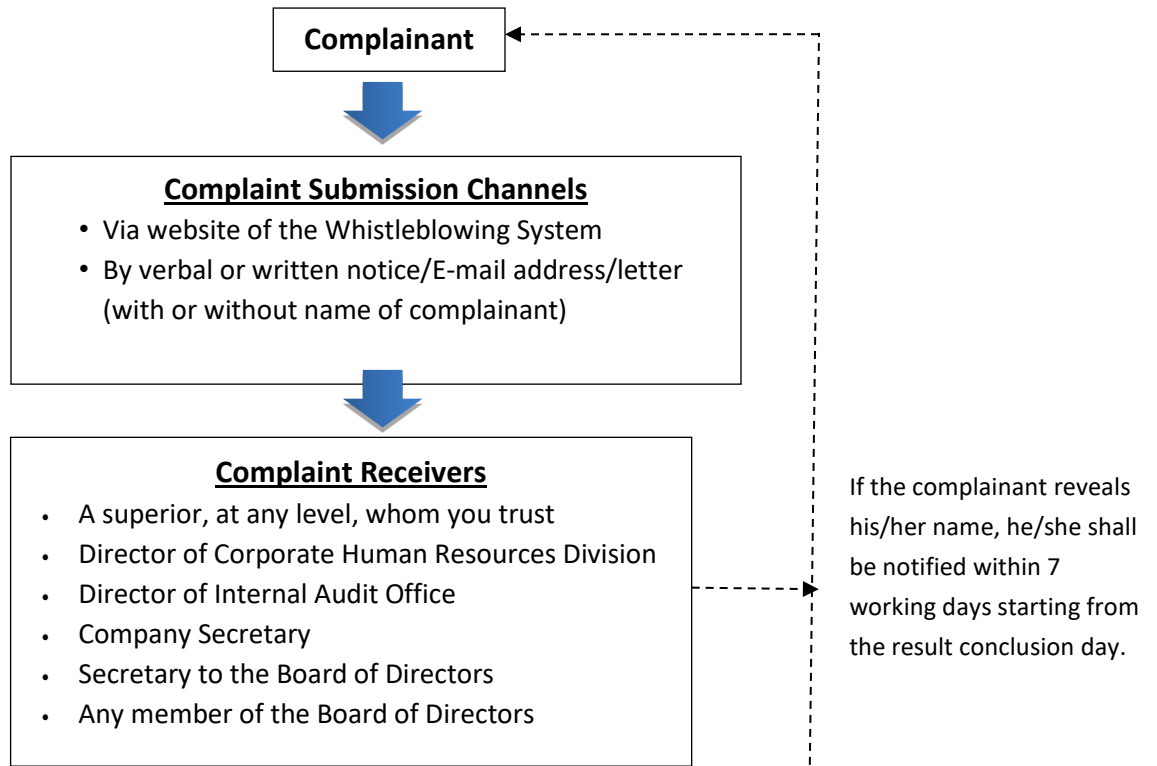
Complainant

Complaint Submission Channels

- Via website of the Whistleblowing System
- By verbal or written notice/E-mail address/letter (with or without name of complainant)

Complaint Receivers

- A superior, at any level, whom you trust
- Director of Corporate Human Resources Division
- Director of Internal Audit Office
- Company Secretary
- Secretary to the Board of Directors
- Any member of the Board of Directors

If the complainant reveals his/her name, he/she shall be notified within 7 working days starting from the result conclusion day.